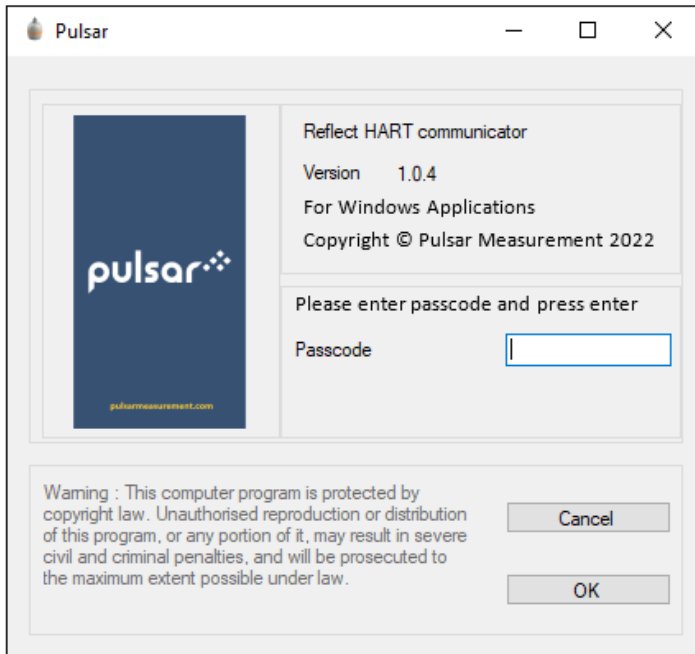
Pulsar

pulsar

pulsarmeasurement.com

Reflect HART communicator

Version 1.0.4

For Windows Applications

Copyright © Pulsar Measurement 2022

Please enter passcode and press enter

Passcode

Warning : This computer program is protected by copyright law. Unauthorised reproduction or distribution of this program, or any portion of it, may result in severe civil and criminal penalties, and will be prosecuted to the maximum extent possible under law.

Cancel

OK